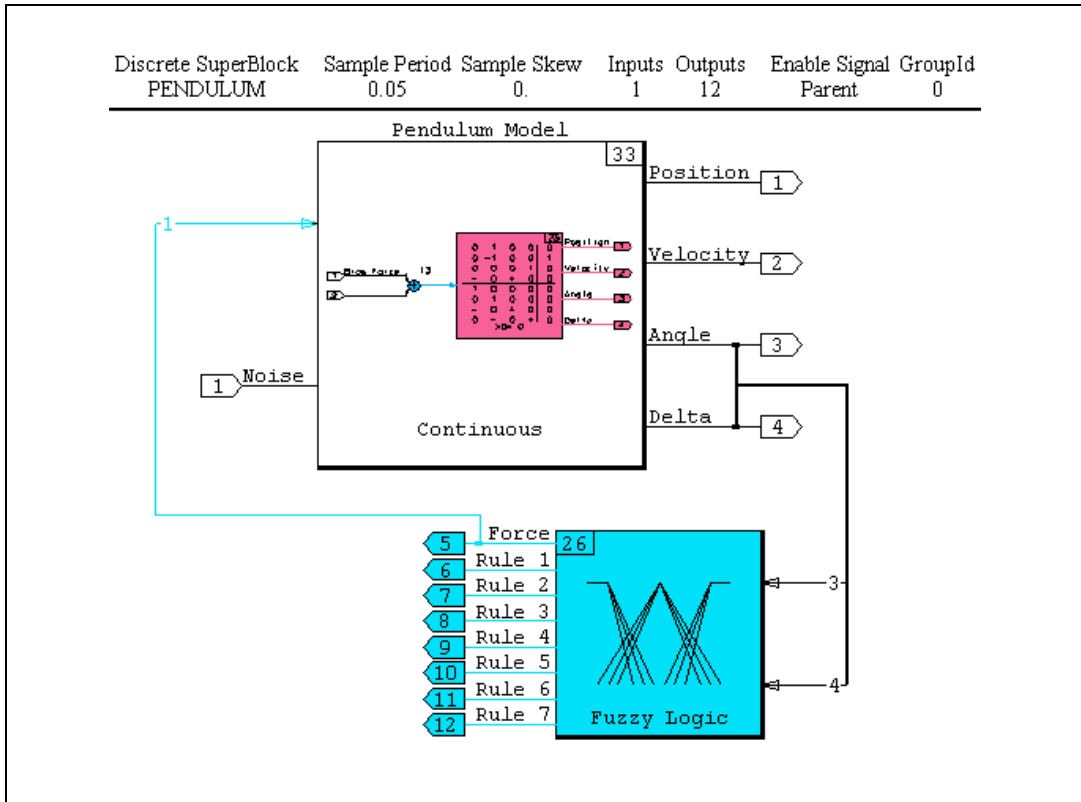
| Discrete SuperBlock | Sample Period | Sample Skew | Inputs | Outputs | Enable Signal | GroupId |
|---|---|---|---|---|---|---|
| PENDULUM | 0.05 | 0. | 1 | 12 | Parent | 0 |

Pendulum Model

33

Position 1

Velocity 2

Angle 3

Delta 4

1

Noise

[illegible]

13

Position

Velocity

Angle

Delta

Continuous

Force 5

Rule 1 6

Rule 2 7

Rule 3 8

Rule 4 9

Rule 5 10

Rule 6 11

Rule 7 12

26

3

4

Fuzzy Logic